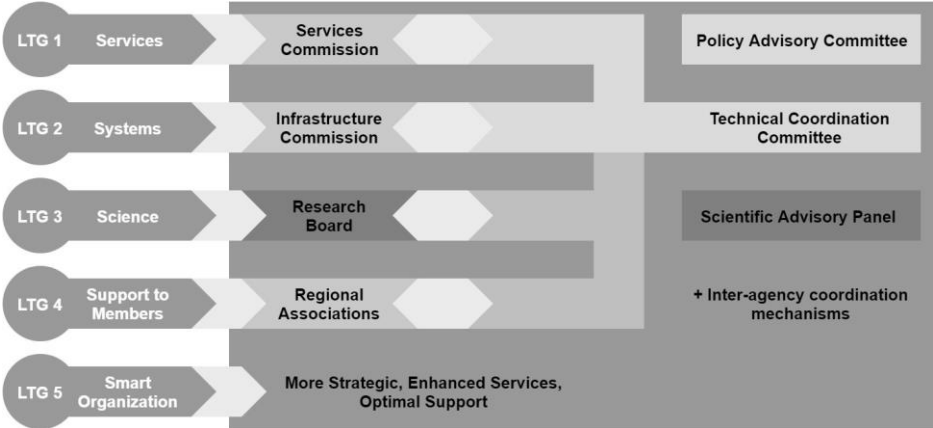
LTG 1 Services

Services Commission

Policy Advisory Committee

LTG 2 Systems

Infrastructure Commission

Technical Coordination Committee

LTG 3 Science

Research Board

Scientific Advisory Panel

LTG 4 Support to Members

Regional Associations

+ Inter-agency coordination mechanisms

LTG 5 Smart Organization

More Strategic, Enhanced Services, Optimal Support